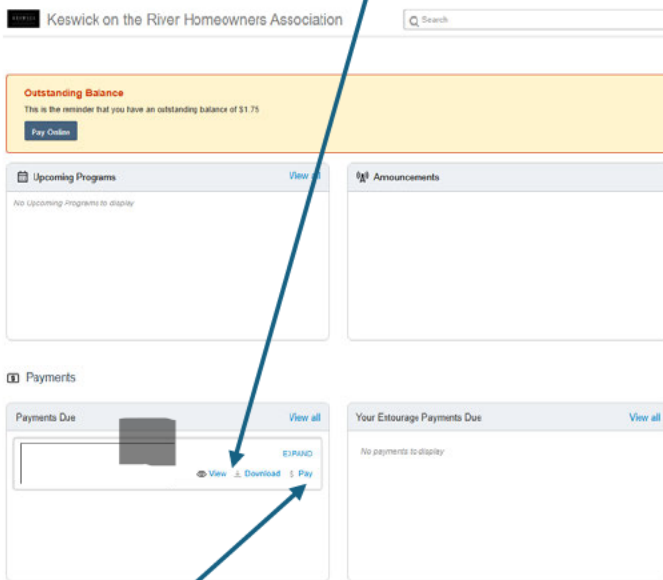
Keswick on the River Homeowners Association

Search

Outstanding Balance

This is the reminder that you have an outstanding balance of $1.75

Pay Online

Upcoming Programs

View all

No Upcoming Programs to display

Announcements

Payments

Payments Due

View all

EXPAND

View Download $ Pay

Your Entourage Payments Due

View all

No payments to display